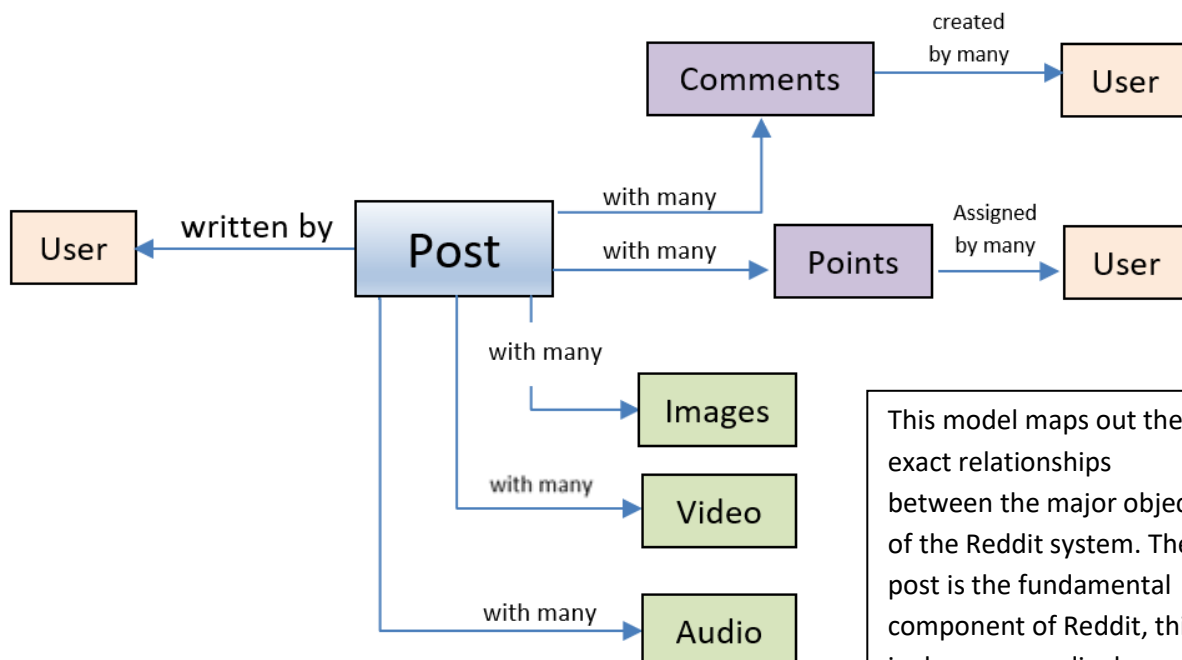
created by many

Comments

User

with many

User

written by

Post

with many

Assigned by many

Points

User

with many

Images

with many

Video

with many

Audio

This model maps out the exact relationships between the major objec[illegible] of the Reddit system. The post is the fundamental component of Reddit, thi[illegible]